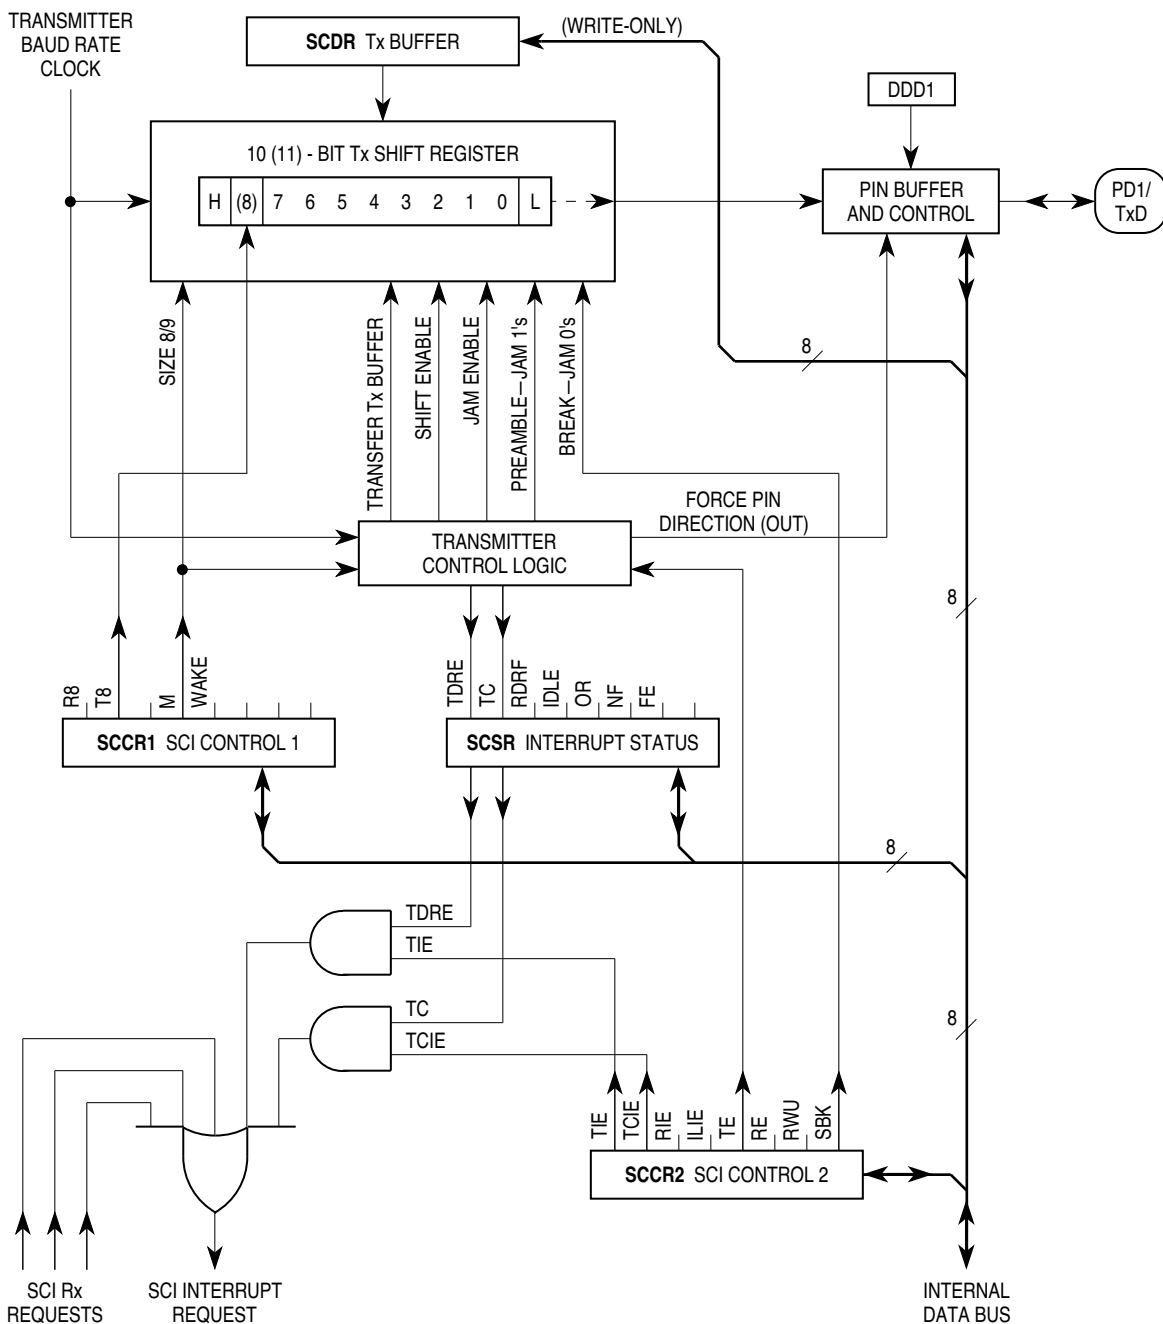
TRANSMITTER BAUD RATE CLOCK

SCDR Tx BUFFER

(WRITE-ONLY)

DDD1

10 (11) - BIT Tx SHIFT REGISTER

H (8) 7 6 5 4 3 2 1 0 L

PIN BUFFER AND CONTROL

PD1/ TxD

8

SIZE 8/9

TRANSFER Tx BUFFER

SHIFT ENABLE

JAM ENABLE

PREAMBLE—JAM 1's

BREAK—JAM 0's

FORCE PIN DIRECTION (OUT)

TRANSMITTER CONTROL LOGIC

8

R8 T8 M WAKE

SCCR1 SCI CONTROL 1

TDRE TC RDRF IDLE OR NF FE

SCSR INTERRUPT STATUS

8

TDRE

TIE

TC

TCIE

8

TIE TCIE RIE ILIE TE RE RWU SBK

SCCR2 SCI CONTROL 2

SCI Rx REQUESTS

SCI INTERRUPT REQUEST

INTERNAL DATA BUS